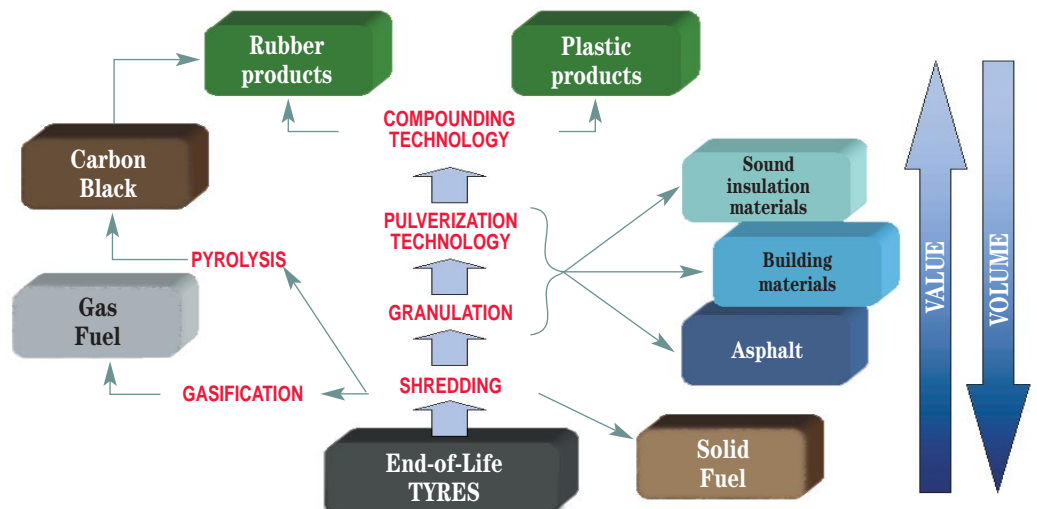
Rubber products

Plastic products

COMPOUNDING TECHNOLOGY

Carbon Black

Sound insulation materials

PULVERIZATION TECHNOLOGY

Building materials

PYROLYSIS

Gas Fuel

GRANULATION

Asphalt

GASIFICATION

SHREDDING

End-of-Life TYRES

Solid Fuel

VALUE

VOLUME